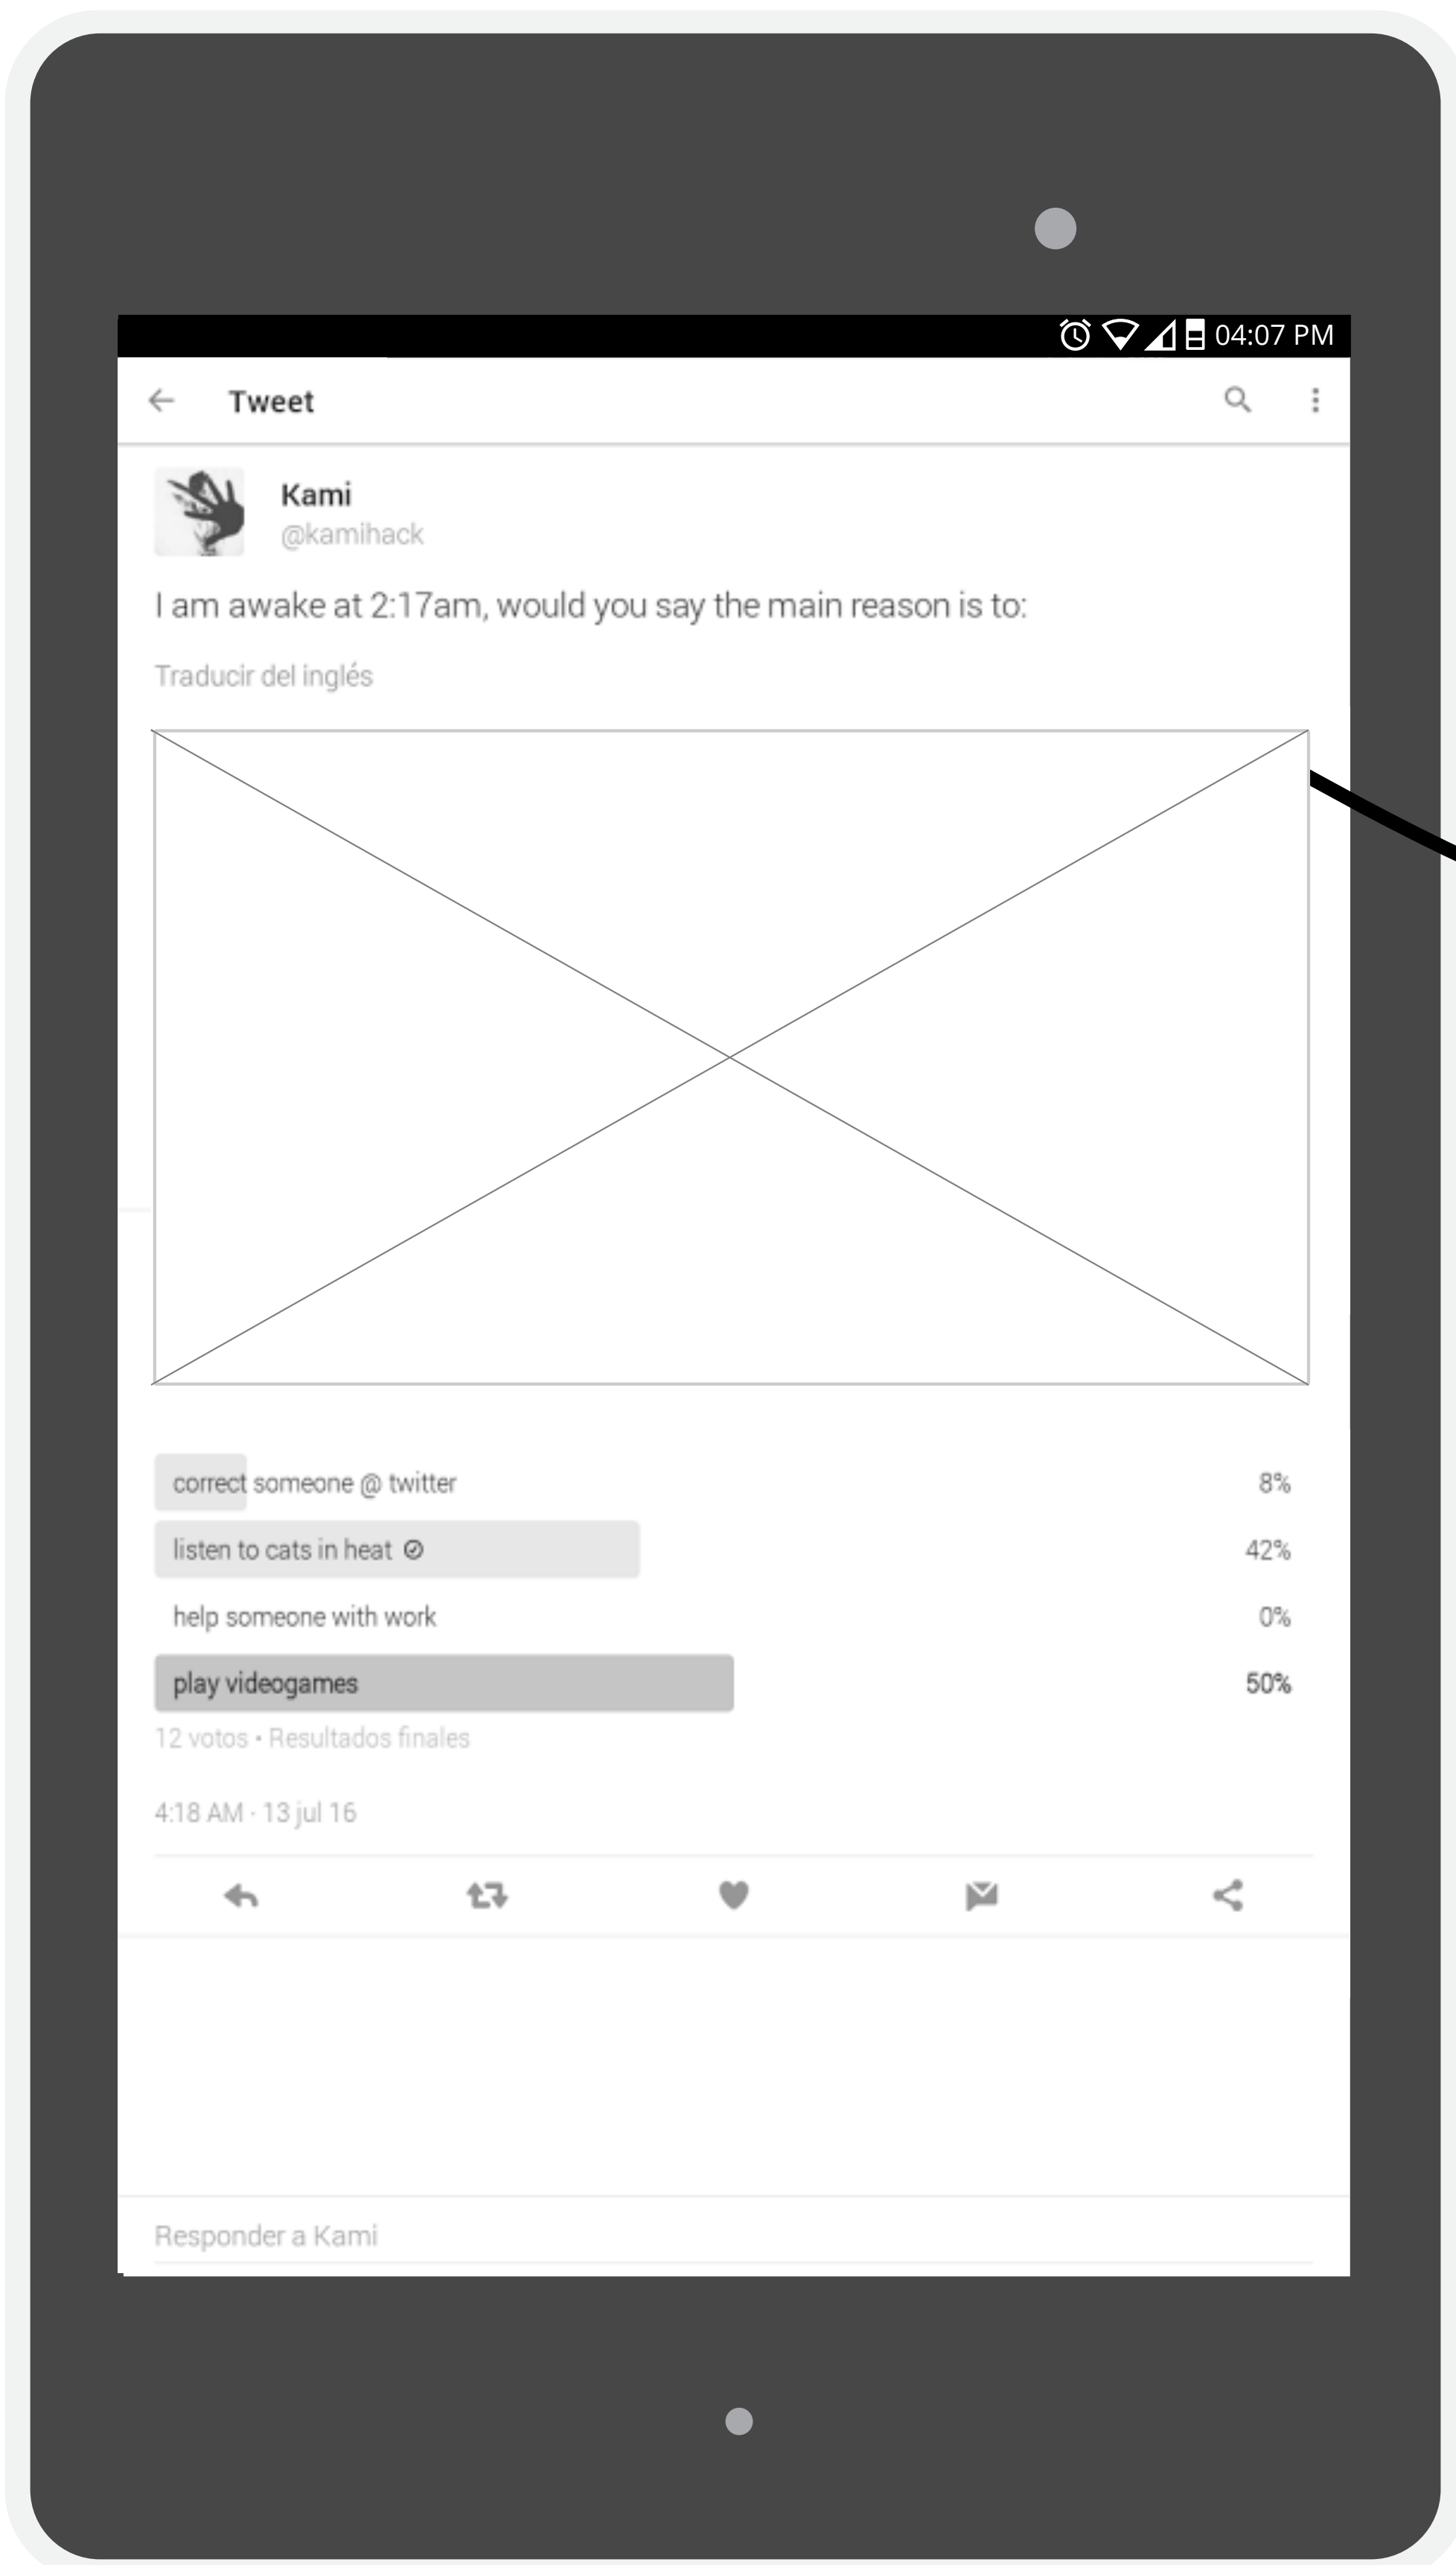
04:07 PM

Tweet

Kami
@kamihack

I am awake at 2:17am, would you say the main reason is to:

Traducir del inglés

correct someone @ twitter 8%
listen to cats in heat 42%
help someone with work 0%
play videogames 50%

12 votos • Resultados finales

4:18 AM · 13 jul 16

Responder a Kami